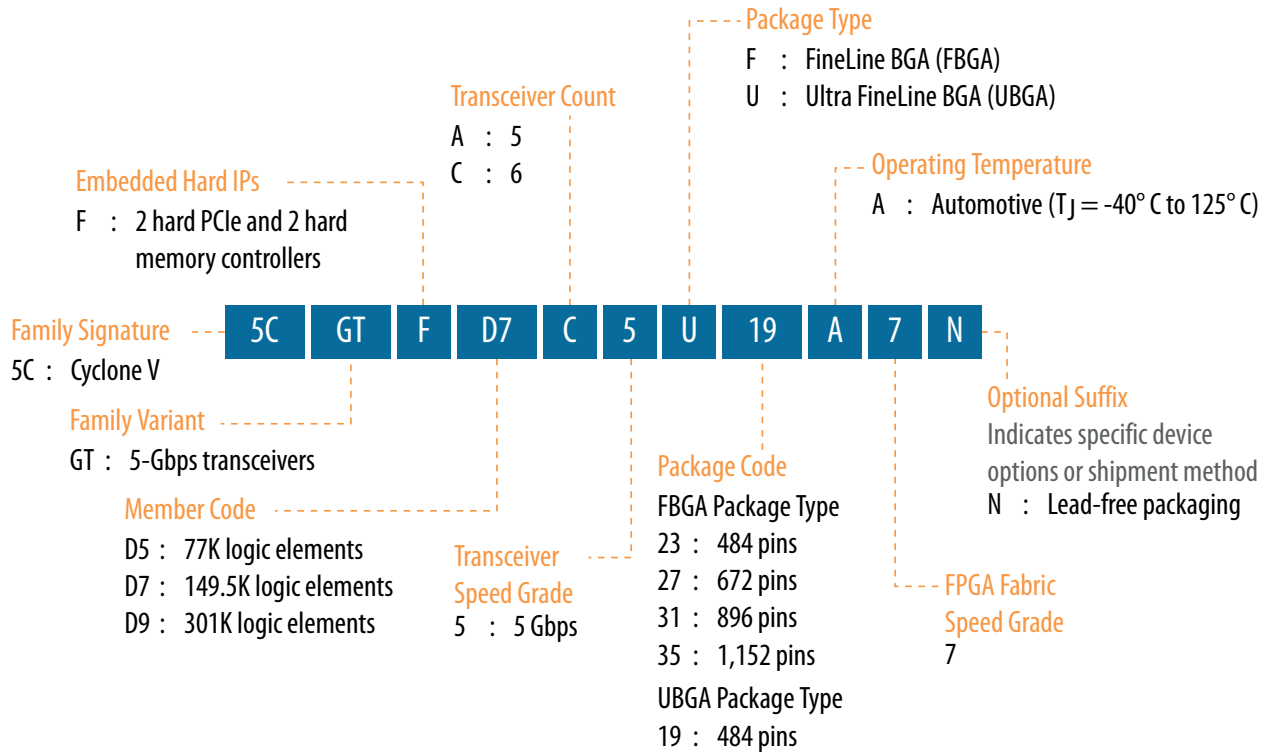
Package Type
F : FineLine BGA (FBGA)
U : Ultra FineLine BGA (UBGA)

Transceiver Count
A : 5
C : 6

Operating Temperature
A : Automotive ($T_J$ = -40° C to 125° C)

Embedded Hard IPs
F : 2 hard PCIe and 2 hard memory controllers

5C GT F D7 C 5 U 19 A 7 N

Family Signature
5C : Cyclone V

Family Variant
GT : 5-Gbps transceivers

Member Code
D5 : 77K logic elements
D7 : 149.5K logic elements
D9 : 301K logic elements

Transceiver Speed Grade
5 : 5 Gbps

Package Code
FBGA Package Type
23 : 484 pins
27 : 672 pins
31 : 896 pins
35 : 1,152 pins
UBGA Package Type
19 : 484 pins

Optional Suffix
Indicates specific device options or shipment method
N : Lead-free packaging

FPGA Fabric Speed Grade
7